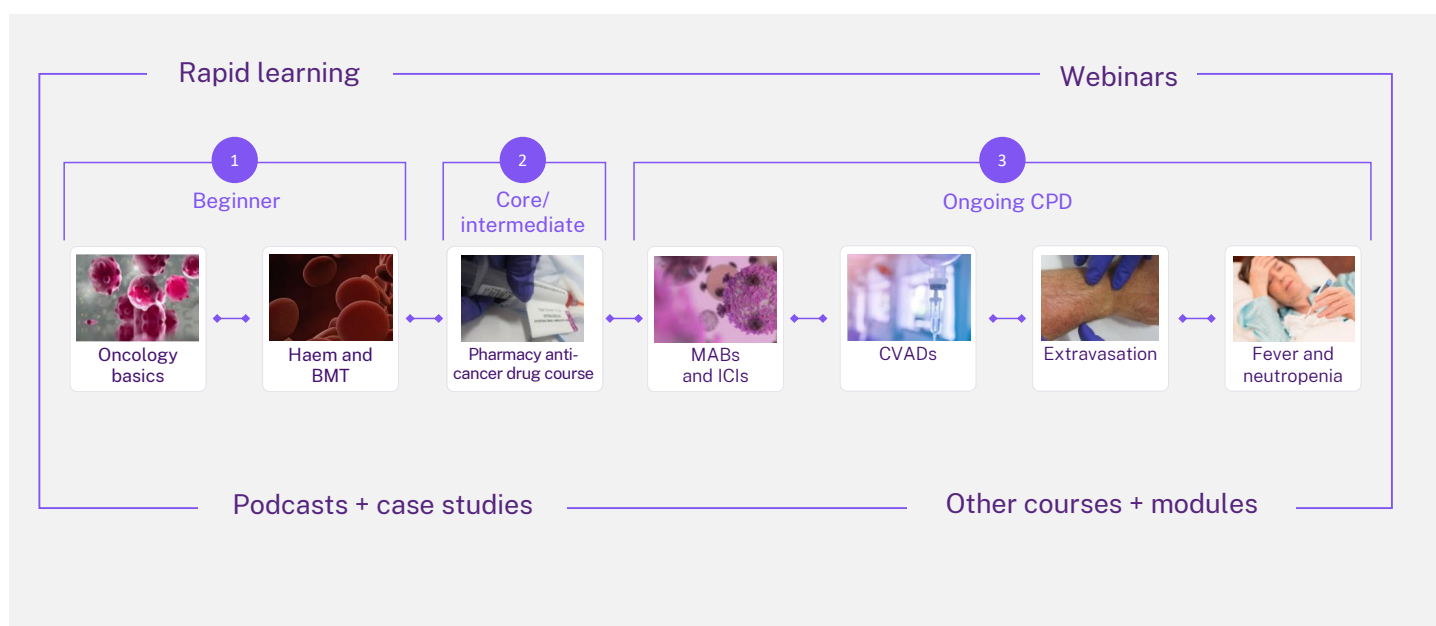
Rapid learning

Webinars

1

Beginner

2

Core/ intermediate

3

Ongoing CPD

Oncology basics

Haem and BMT

Pharmacy anticancer drug course

MABs and ICIs

CVADs

Extravasation

Fever and neutropenia

Podcasts + case studies

Other courses + modules